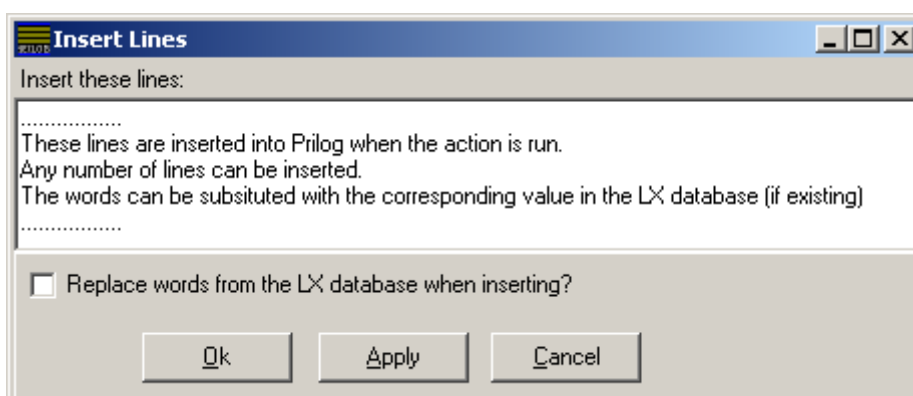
Insert Lines

Insert these lines:

.................
These lines are inserted into Prilog when the action is run.
Any number of lines can be inserted.
The words can be subsituted with the corresponding value in the LX database (if existing)
.................

Replace words from the LX database when inserting?

Ok Apply Cancel